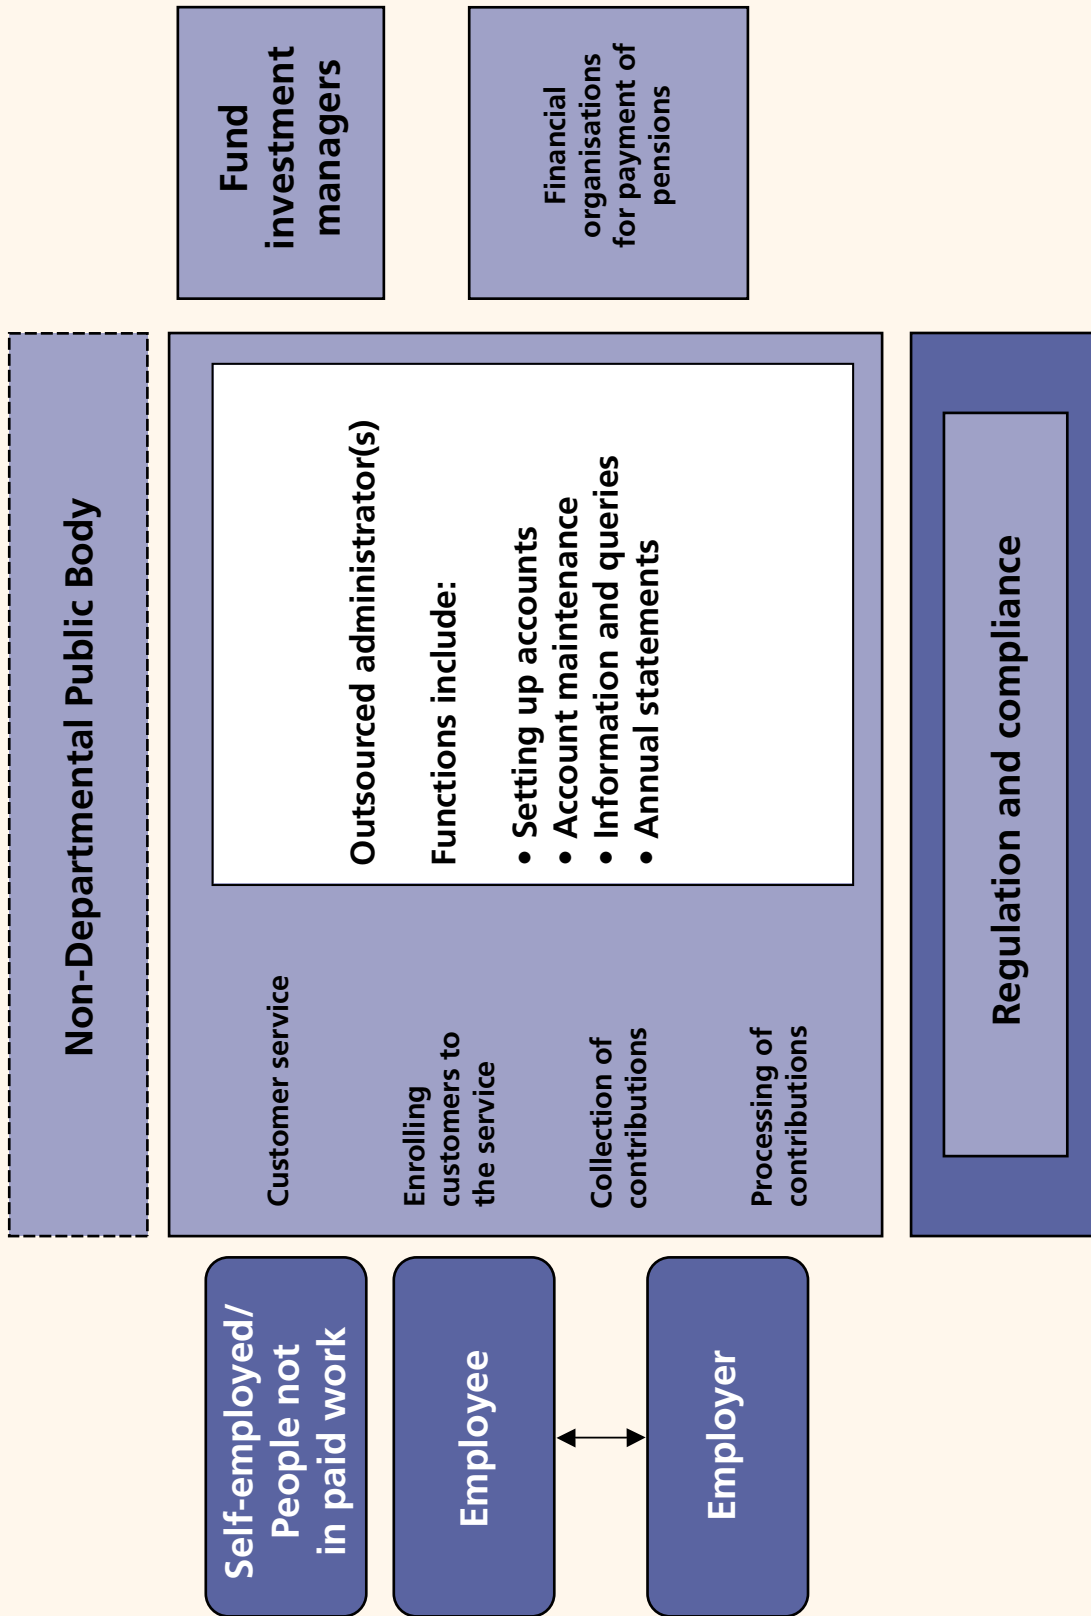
Fund investment managers

Financial organisations for payment of pensions

Non-Departmental Public Body

Customer service

Enrolling customers to the service

Collection of contributions

Processing of contributions

Outsourced administrator(s)

Functions include:

• Setting up accounts
• Account maintenance
• Information and queries
• Annual statements

Regulation and compliance

Self-employed/ People not in paid work

Employee

Employer